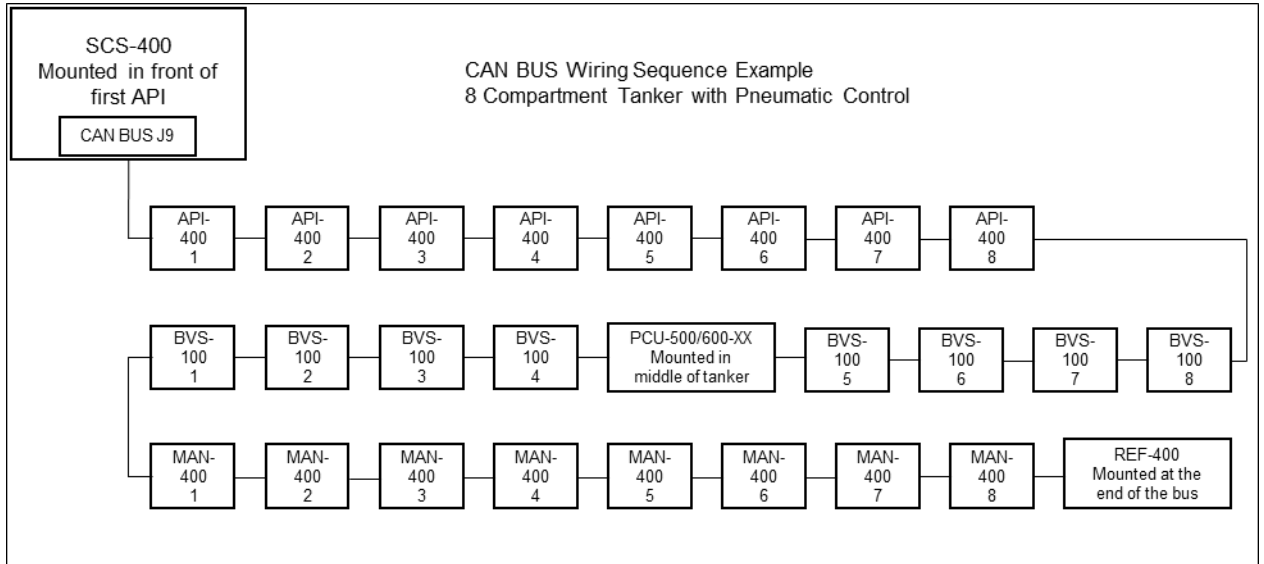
SCS-400
Mounted in front of first API

CAN BUS J9

CAN BUS Wiring Sequence Example
8 Compartment Tanker with Pneumatic Control

API-400
1

API-400
2

API-400
3

API-400
4

API-400
5

API-400
6

API-400
7

API-400
8

BVS-100
1

BVS-100
2

BVS-100
3

BVS-100
4

PCU-500/600-XX
Mounted in middle of tanker

BVS-100
5

BVS-100
6

BVS-100
7

BVS-100
8

MAN-400
1

MAN-400
2

MAN-400
3

MAN-400
4

MAN-400
5

MAN-400
6

MAN-400
7

MAN-400
8

REF-400
Mounted at the end of the bus